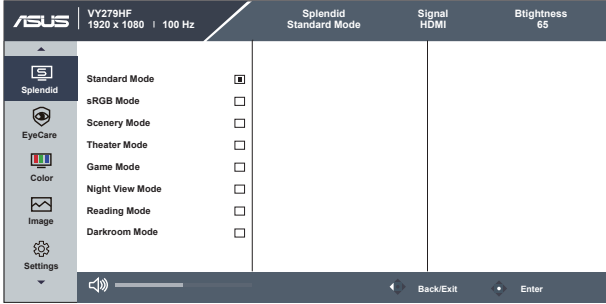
ASUS VY279HF 1920 x 1080 | 100 Hz

Splendid Standard Mode

Signal HDMI

Btightness 65

Splendid

EyeCare

Color

Image

Settings

Standard Mode

sRGB Mode

Scenery Mode

Theater Mode

Game Mode

Night View Mode

Reading Mode

Darkroom Mode

Back/Exit

Enter